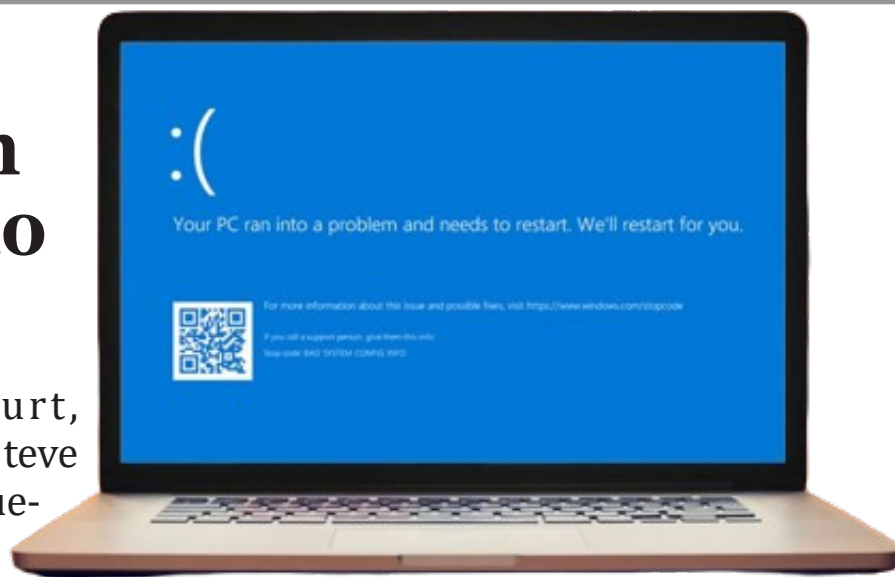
n
o

urt,
teve
ue-

:(

Your PC ran into a problem and needs to restart. We'll restart for you.

For more information about this issue and possible fixes, visit https://www.windows.com/stopcode

If you call a support person, give them this info:
Stop code: BAD SYSTEM CONFIG INFO